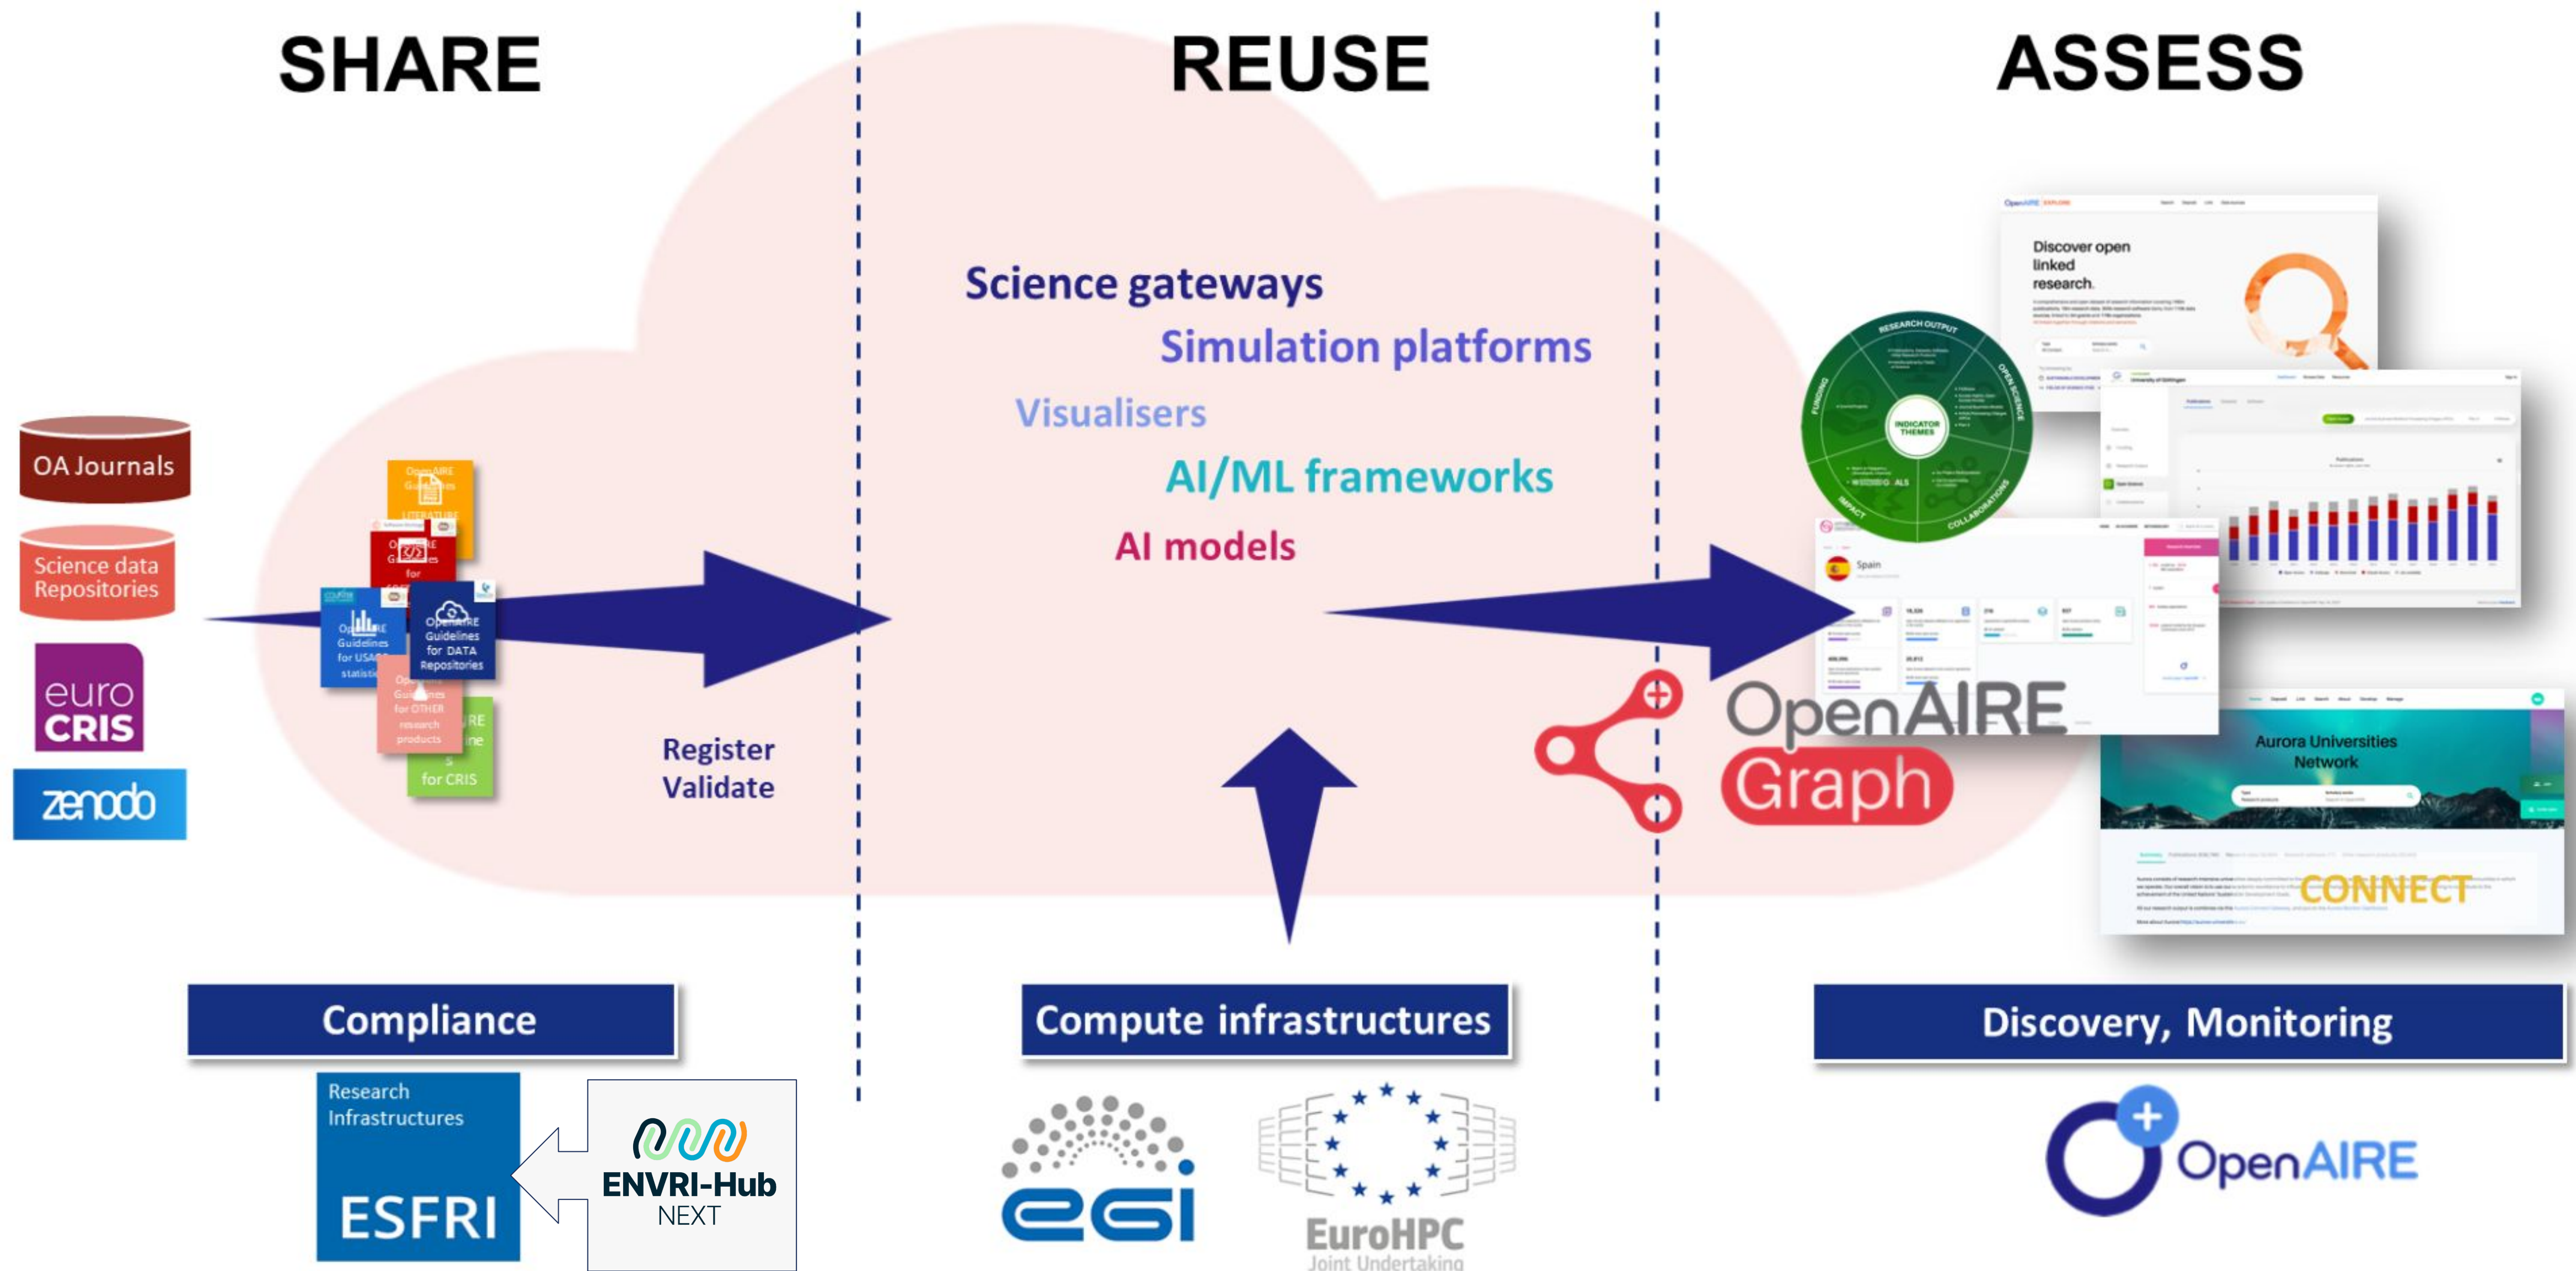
SHARE

REUSE

ASSESS

Science gateways

Simulation platforms

Visualisers

AI/ML frameworks

AI models

OA Journals

Science data Repositories

euro CRIS

zenodo

OpenAIRE Guidelines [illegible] LITERATURE

OpenAIRE Guidelines for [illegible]

OpenAIRE Guidelines for USAGE statistics

OpenAIRE Guidelines for DATA Repositories

OpenAIRE Guidelines for OTHER research products

OpenAIRE Guidelines for CRIS

Register
Validate

Discover open linked research.

RESEARCH OUTPUT
OPEN SCIENCE
COLLABORATIONS
IMPACT
FUNDING
INDICATOR THEMES

Spain

OpenAIRE
Graph

Aurora Universities Network

CONNECT

Compliance

Research Infrastructures

ESFRI

ENVRI-Hub
NEXT

Compute infrastructures

egi

EuroHPC
Joint Undertaking

Discovery, Monitoring

OpenAIRE